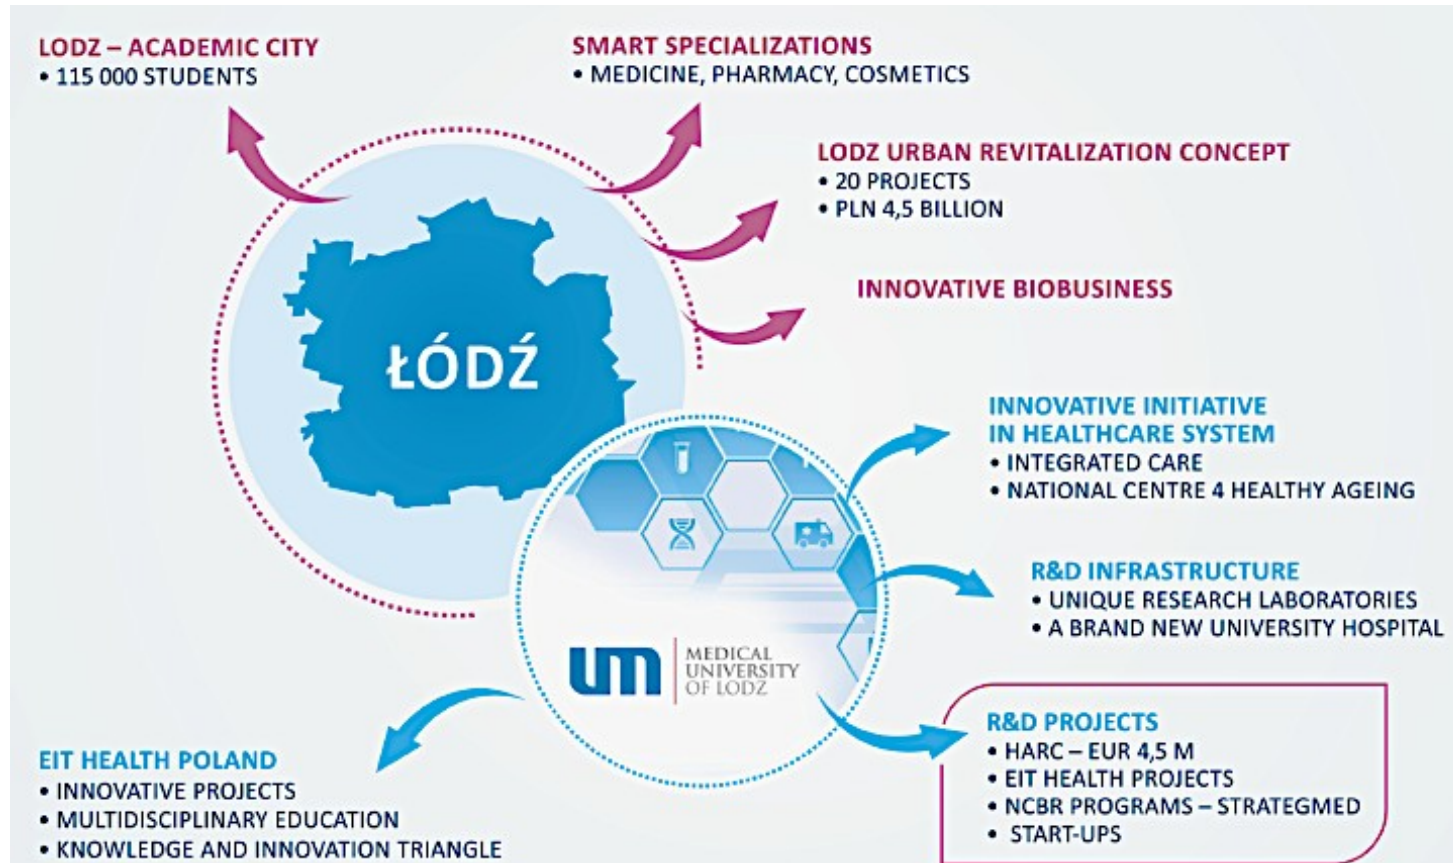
LODZ – ACADEMIC CITY
• 115 000 STUDENTS

SMART SPECIALIZATIONS
• MEDICINE, PHARMACY, COSMETICS

LODZ URBAN REVITALIZATION CONCEPT
• 20 PROJECTS
• PLN 4,5 BILLION

INNOVATIVE BIOBUSINESS

ŁÓDŹ

INNOVATIVE INITIATIVE IN HEALTHCARE SYSTEM
• INTEGRATED CARE
• NATIONAL CENTRE 4 HEALTHY AGEING

R&D INFRASTRUCTURE
• UNIQUE RESEARCH LABORATORIES
• A BRAND NEW UNIVERSITY HOSPITAL

um MEDICAL UNIVERSITY OF LODZ

R&D PROJECTS
• HARC – EUR 4,5 M
• EIT HEALTH PROJECTS
• NCBR PROGRAMS – STRATEGMED
• START-UPS

EIT HEALTH POLAND
• INNOVATIVE PROJECTS
• MULTIDISCIPLINARY EDUCATION
• KNOWLEDGE AND INNOVATION TRIANGLE